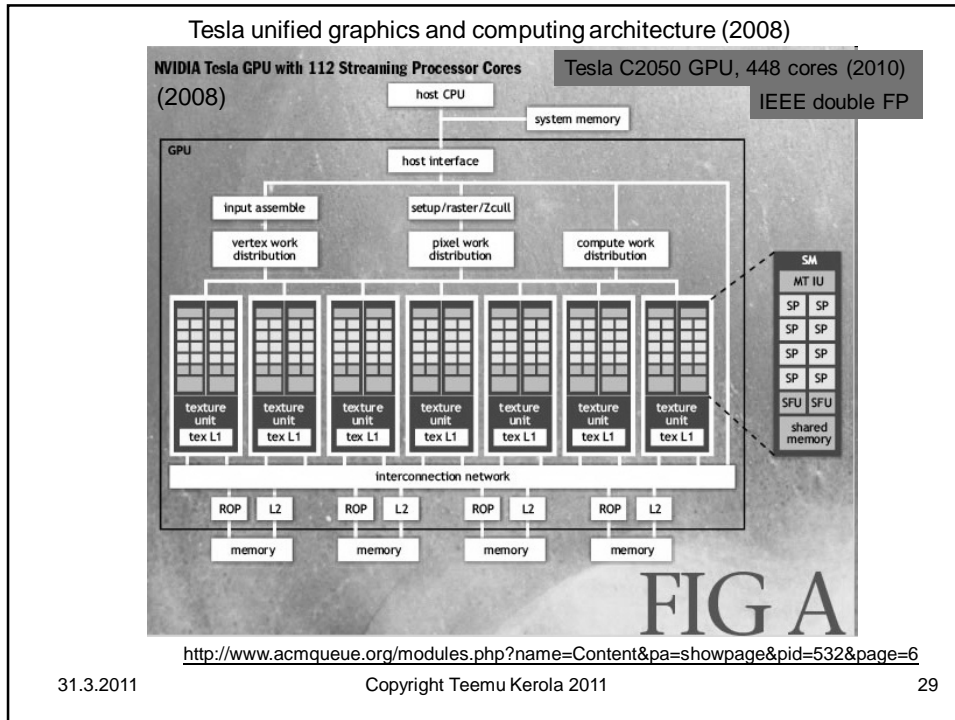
Tesla unified graphics and computing architecture (2008)

NVIDIA Tesla GPU with 112 Streaming Processor Cores
(2008)

Tesla C2050 GPU, 448 cores (2010)
IEEE double FP

host CPU
system memory
GPU
host interface
input assemble
setup/raster/Zcull
vertex work distribution
pixel work distribution
compute work distribution

texture unit
tex L1
texture unit
tex L1
texture unit
tex L1
texture unit
tex L1
texture unit
tex L1
texture unit
tex L1
texture unit
tex L1

SM
MT IU
SP SP
SP SP
SP SP
SP SP
SFU SFU
shared memory

interconnection network
ROP L2
memory
ROP L2
memory
ROP L2
memory
ROP L2
memory

FIG A

http://www.acmqueue.org/modules.php?name=Content&pa=showpage&pid=532&page=6

31.3.2011
Copyright Teemu Kerola 2011
29